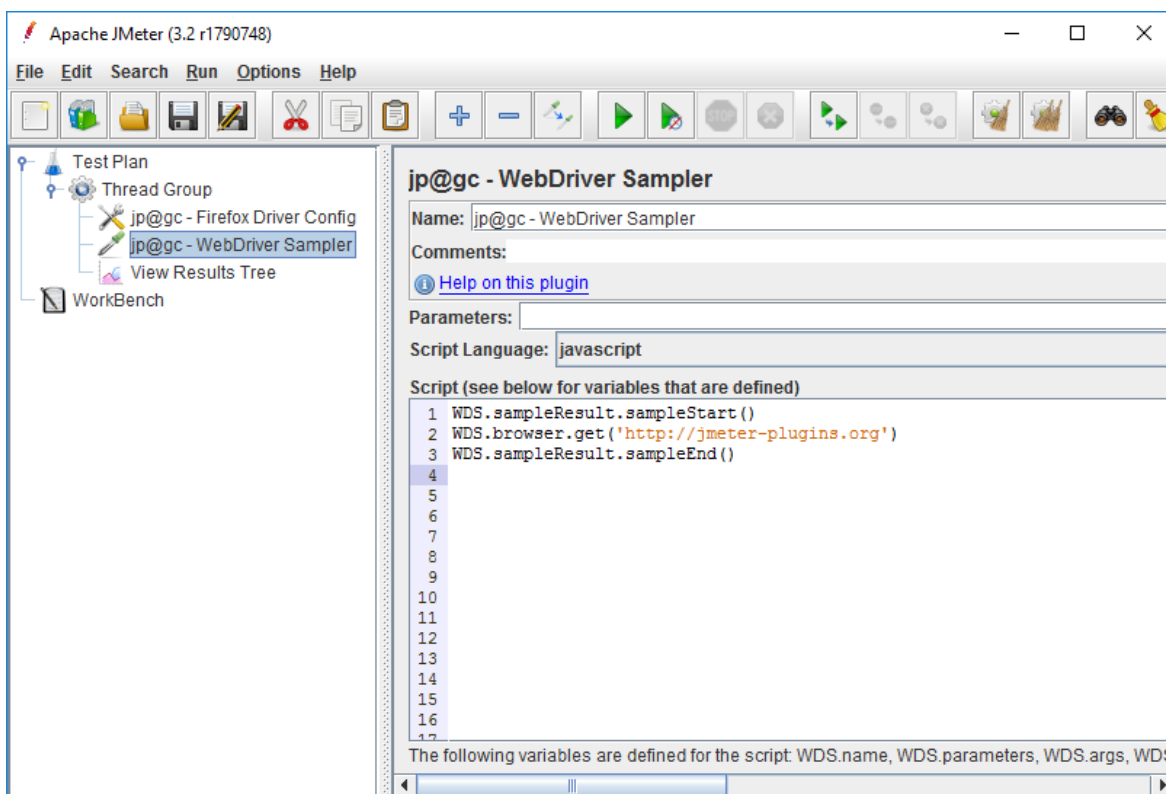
Apache JMeter (3.2 r1790748)

File Edit Search Run Options Help

Test Plan
Thread Group
jp@gc - Firefox Driver Config
jp@gc - WebDriver Sampler
View Results Tree
WorkBench

jp@gc - WebDriver Sampler

Name: jp@gc - WebDriver Sampler

Comments:

Help on this plugin

Parameters:

Script Language: javascript

Script (see below for variables that are defined)

1 WDS.sampleResult.sampleStart()
2 WDS.browser.get('http://jmeter-plugins.org')
3 WDS.sampleResult.sampleEnd()
4
5
6
7
8
9
10
11
12
13
14
15
16

The following variables are defined for the script: WDS.name, WDS.parameters, WDS.args, WDS